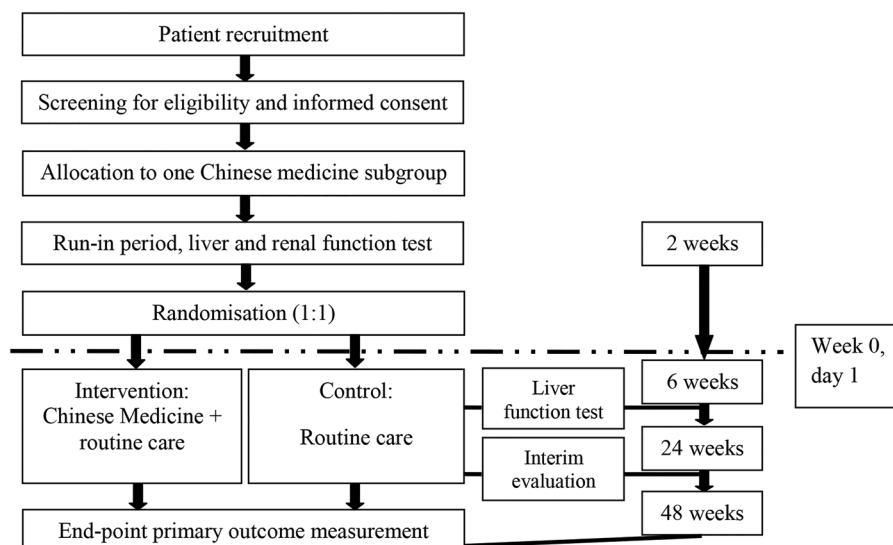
Patient recruitment

Screening for eligibility and informed consent

Allocation to one Chinese medicine subgroup

Run-in period, liver and renal function test

2 weeks

Randomisation (1:1)

Week 0, day 1

Intervention: Chinese Medicine + routine care

Control: Routine care

Liver function test

6 weeks

Interim evaluation

24 weeks

48 weeks

End-point primary outcome measurement